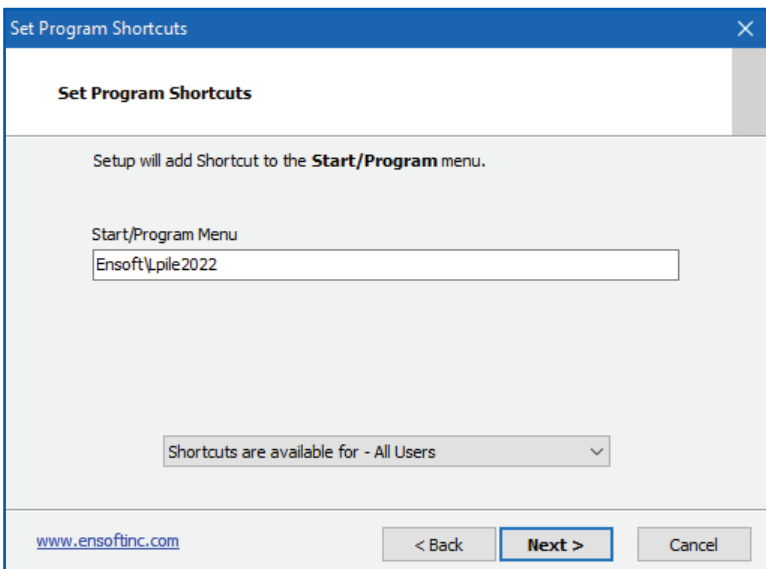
Set Program Shortcuts

Set Program Shortcuts

Setup will add Shortcut to the **Start/Program** menu.

Start/Program Menu

Ensoft\Lpile2022

Shortcuts are available for - All Users

www.ensoftinc.com

< Back

Next >

Cancel